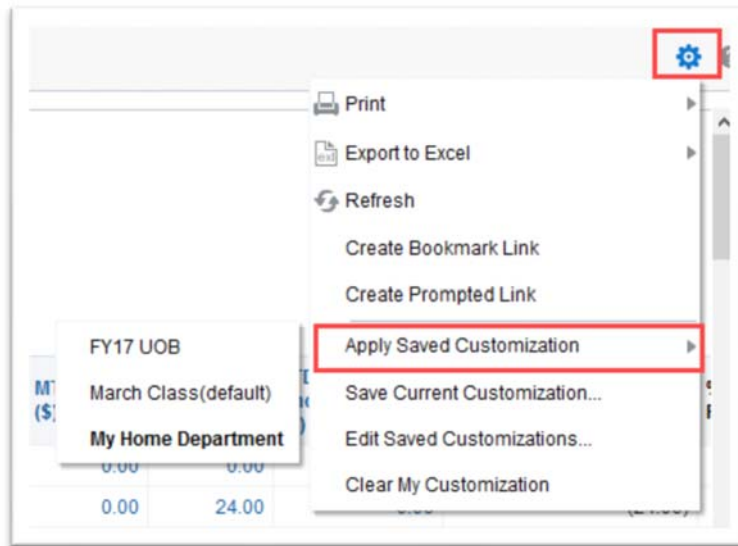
Print

Export to Excel

Refresh

Create Bookmark Link

Create Prompted Link

Apply Saved Customization

Save Current Customization...

Edit Saved Customizations...

Clear My Customization

FY17 UOB

March Class(default)

My Home Department

MT
($)

0.00 0.00

0.00 24.00